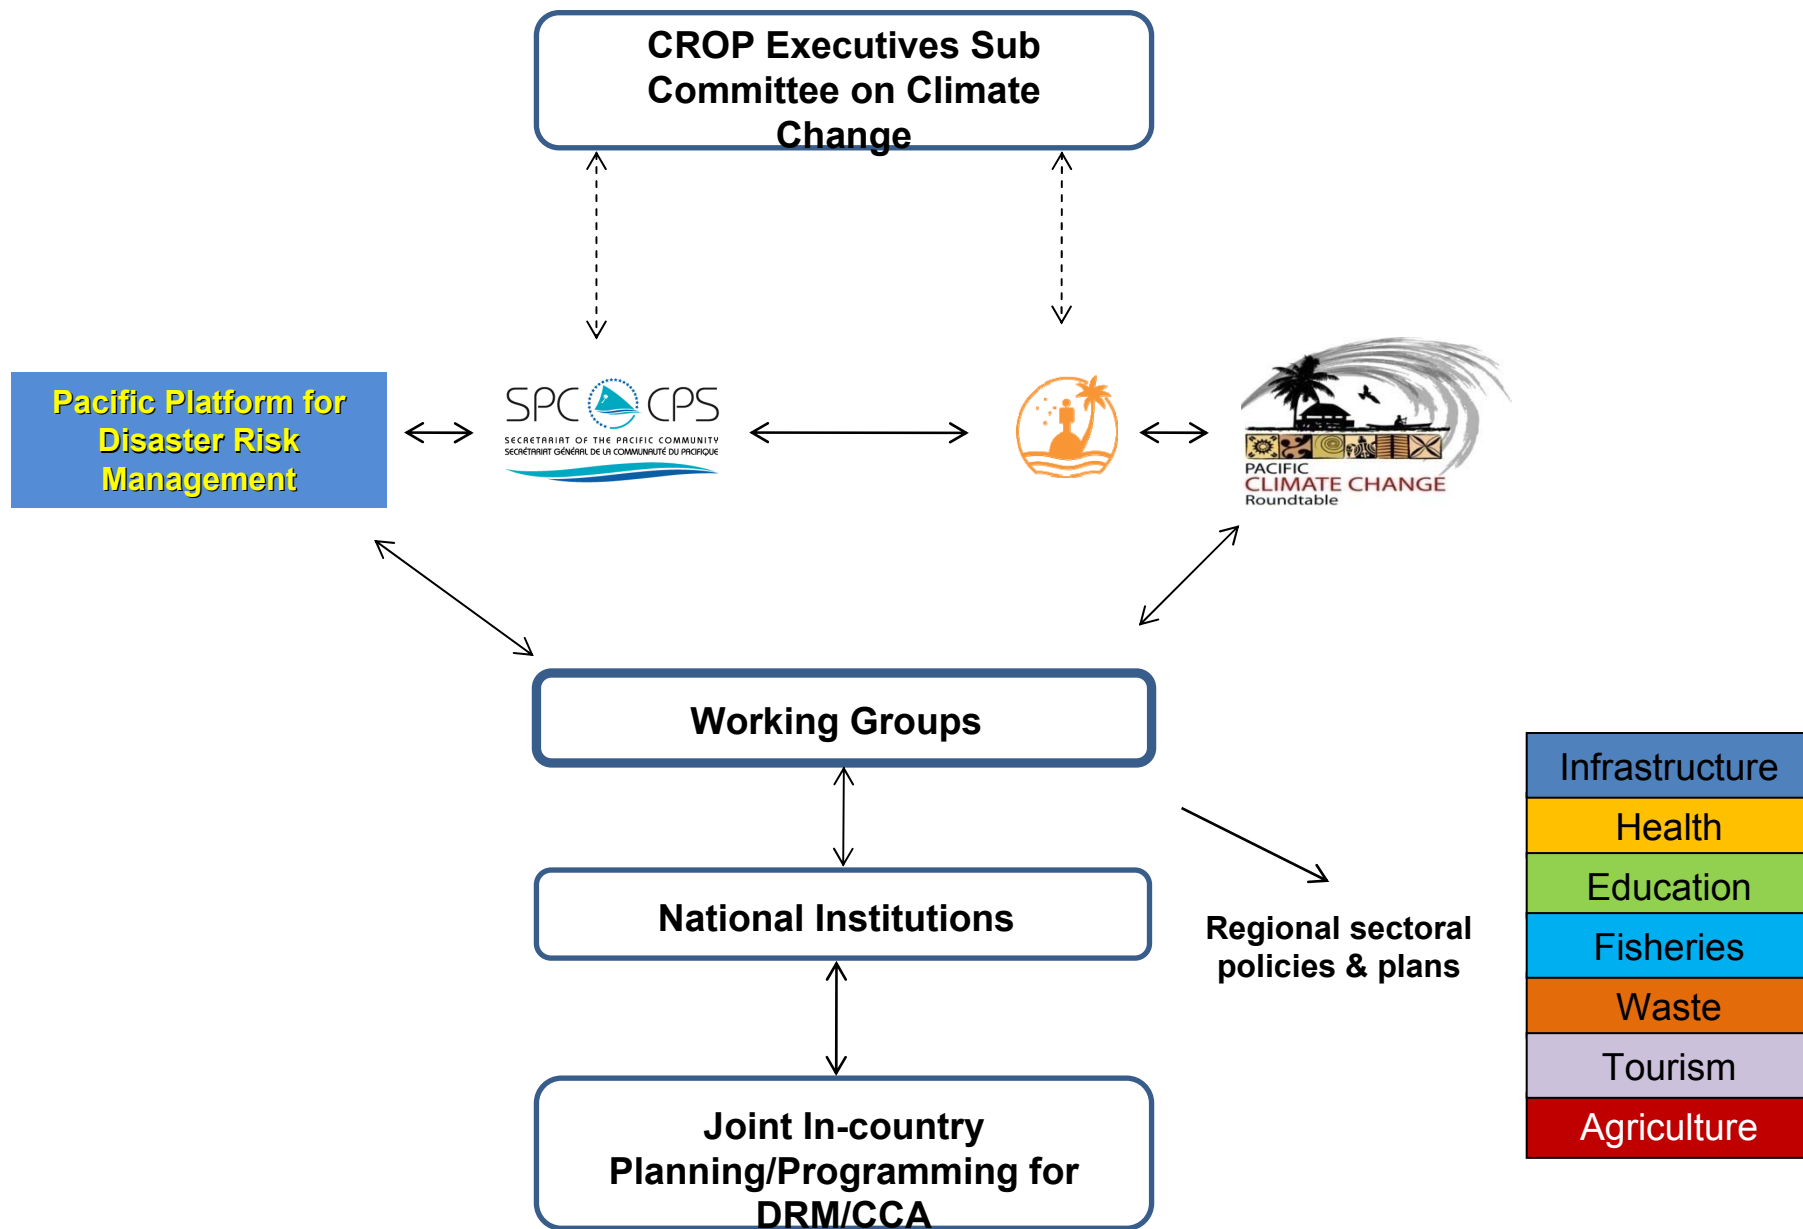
CROP Executives Sub Committee on Climate Change

Pacific Platform for Disaster Risk Management

SPC CPS
SECRETARIAT OF THE PACIFIC COMMUNITY
SECRÉTARIAT GÉNÉRAL DE LA COMMUNAUTÉ DU PACIFIQUE

PACIFIC
CLIMATE CHANGE
Roundtable

Working Groups

National Institutions

Joint In-country Planning/Programming for DRM/CCA

Regional sectoral policies & plans

| Infrastructure |
|---|
| Health |
| Education |
| Fisheries |
| Waste |
| Tourism |
| Agriculture |